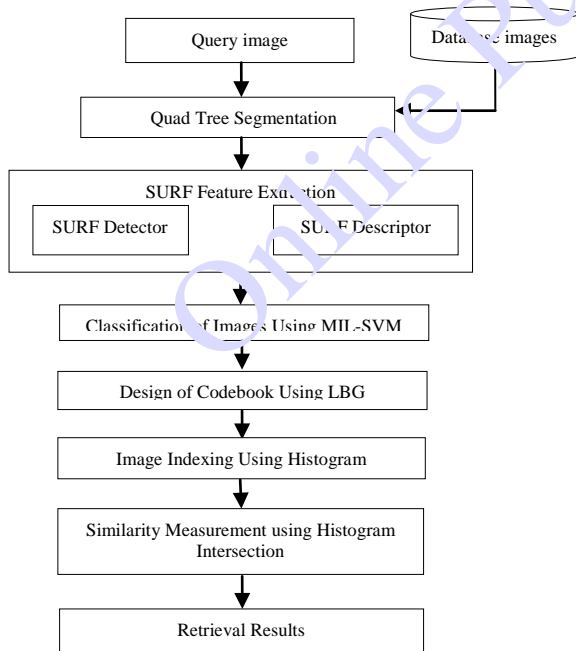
Query image

Data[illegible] images

Quad Tree Segmentation

SURF Feature Ext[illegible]tion

SURF Detector

SU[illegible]F Descriptor

Classificatio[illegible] of Ima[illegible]es Using MIL-SVM

Design of Codebook Using LBG

Image Indexing Using Histogram

Similarity Measurement using Histogram Intersection

Retrieval Results

Online P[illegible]